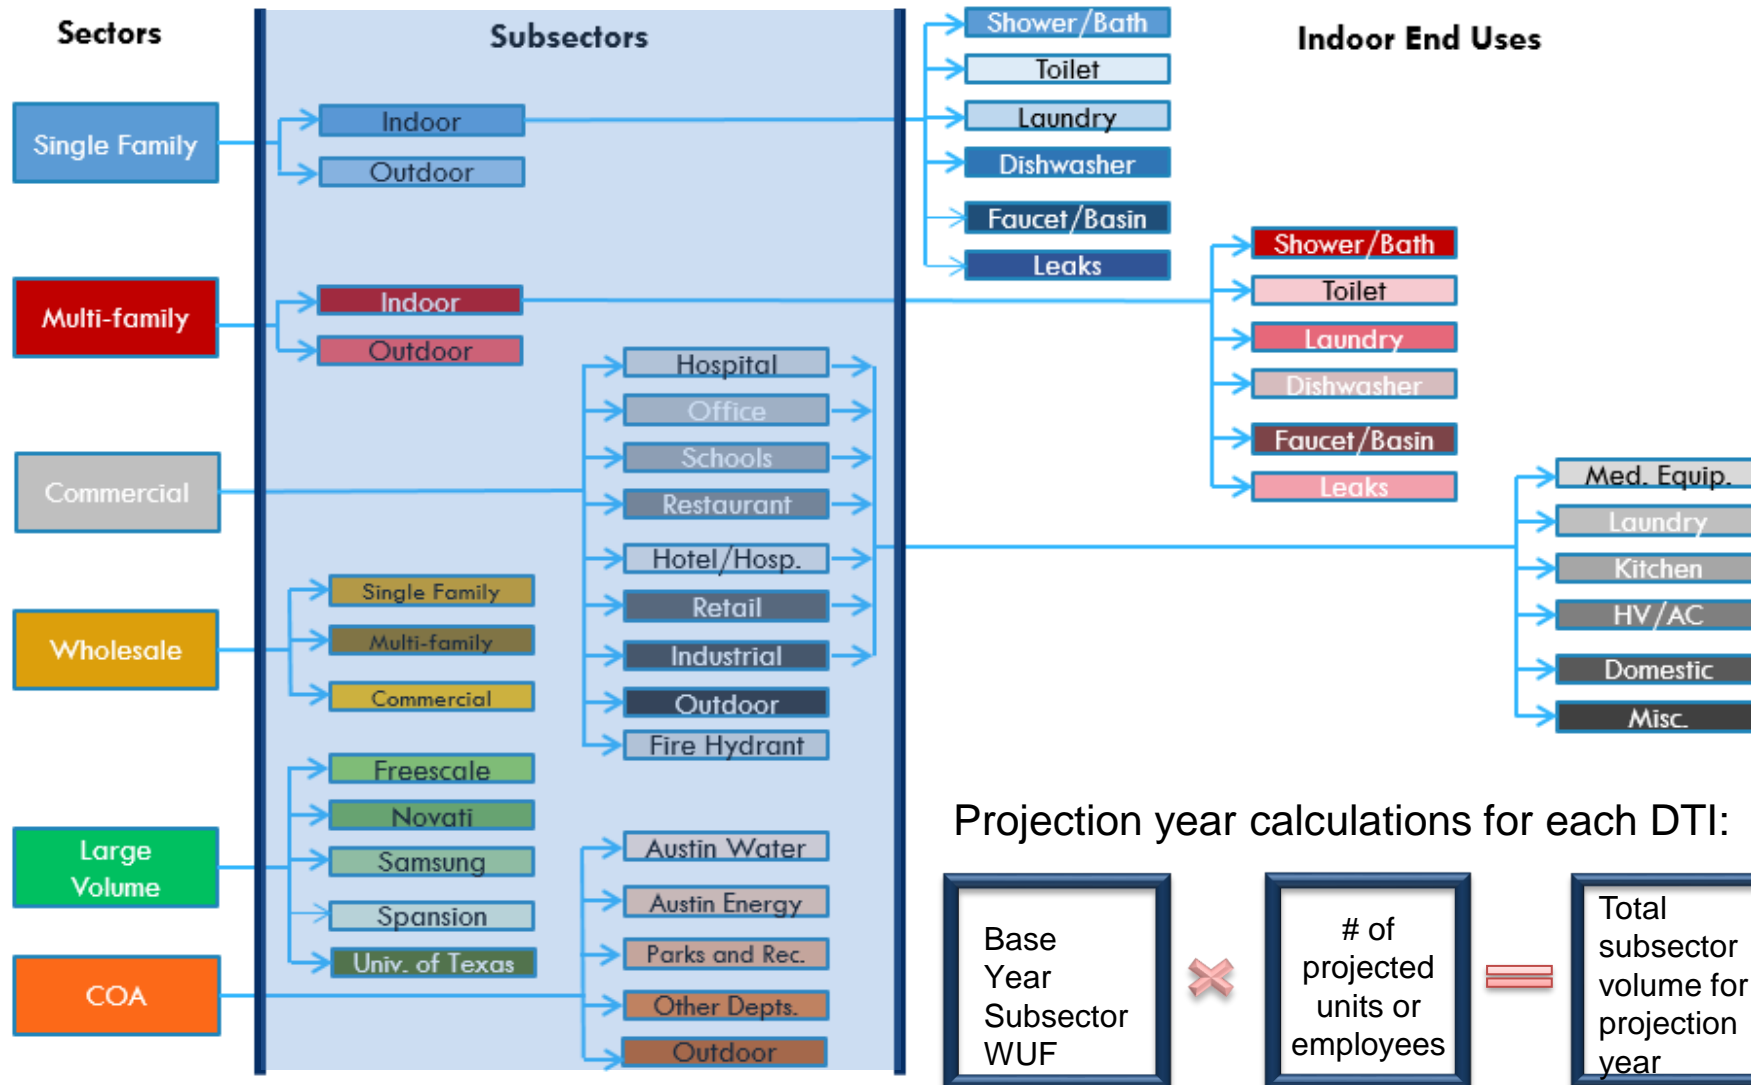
Sectors

Subsectors

Indoor End Uses

Single Family

Indoor

Outdoor

Shower/Bath

Toilet

Laundry

Dishwasher

Faucet/Basin

Leaks

Multi-family

Indoor

Outdoor

Shower/Bath

Toilet

Laundry

Dishwasher

Faucet/Basin

Leaks

Commercial

Hospital

Office

Schools

Restaurant

Hotel/Hosp.

Retail

Industrial

Outdoor

Fire Hydrant

Med. Equip.

Laundry

Kitchen

HV/AC

Domestic

Misc.

Wholesale

Single Family

Multi-family

Commercial

Large Volume

Freescale

Novati

Samsung

Spansion

Univ. of Texas

COA

Austin Water

Austin Energy

Parks and Rec.

Other Depts.

Outdoor

Projection year calculations for each DTI:

Base Year Subsector WUF

# of projected units or employees

Total subsector volume for projection year